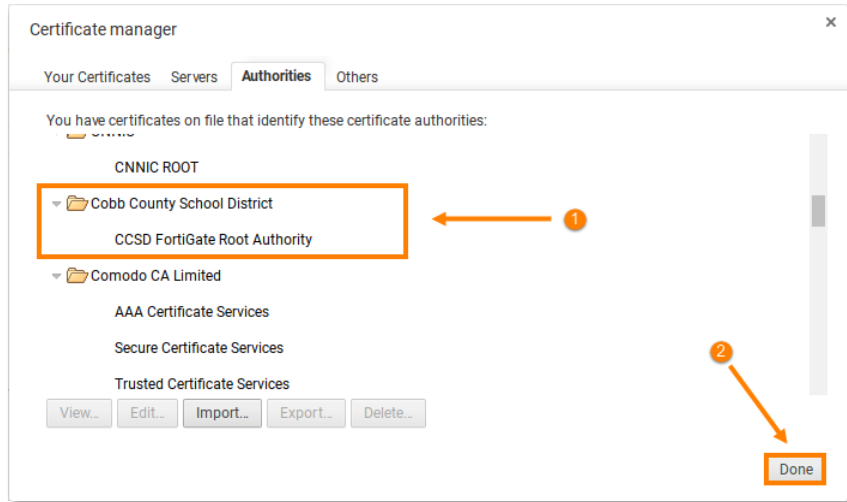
Certificate manager

×

Your Certificates Servers Authorities Others

You have certificates on file that identify these certificate authorities:

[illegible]

CNNIC ROOT

Cobb County School District

CCSD FortiGate Root Authority

1

Comodo CA Limited

AAA Certificate Services

Secure Certificate Services

Trusted Certificate Services

2

View... Edit... Import... Export... Delete...

Done